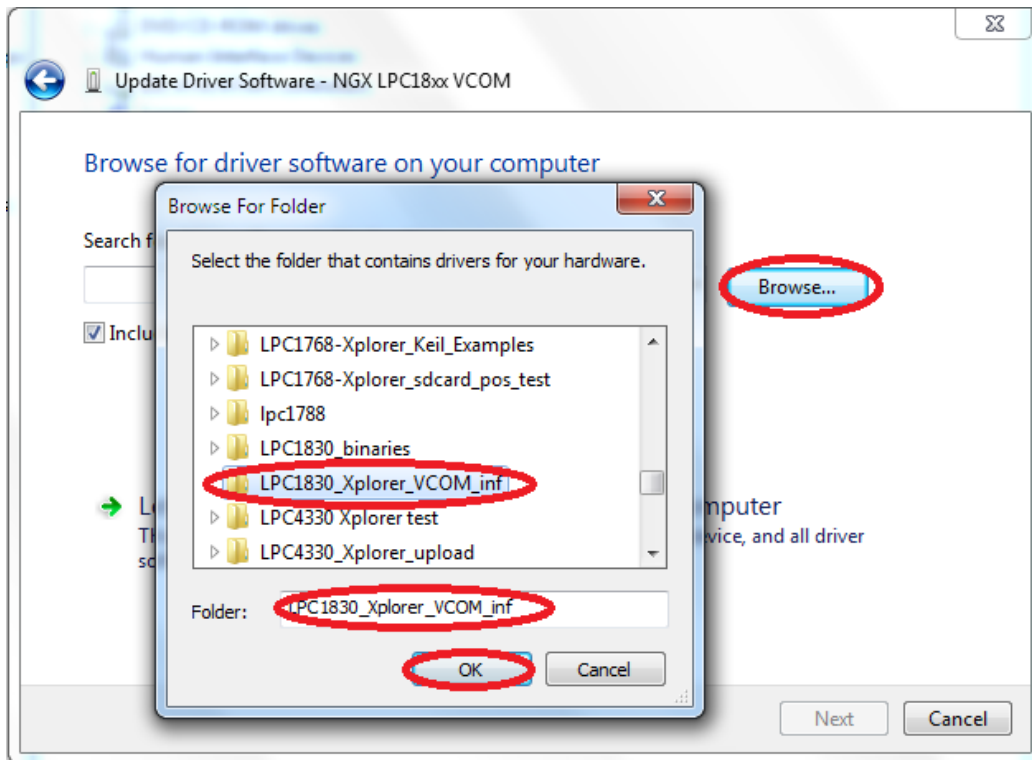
Update Driver Software - NGX LPC18xx VCOM

Browse for driver software on your computer

Search f

Inclu

Browse...

L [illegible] mputer
Th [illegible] vice, and all driver
so

Browse For Folder

Select the folder that contains drivers for your hardware.

LPC1768-Xplorer_Keil_Examples
LPC1768-Xplorer_sdcard_pos_test
lpc1788
LPC1830_binaries
LPC1830_Xplorer_VCOM_inf
LPC4330 Xplorer test
LPC4330_Xplorer_upload

Folder: LPC1830_Xplorer_VCOM_inf

OK
Cancel

Next
Cancel